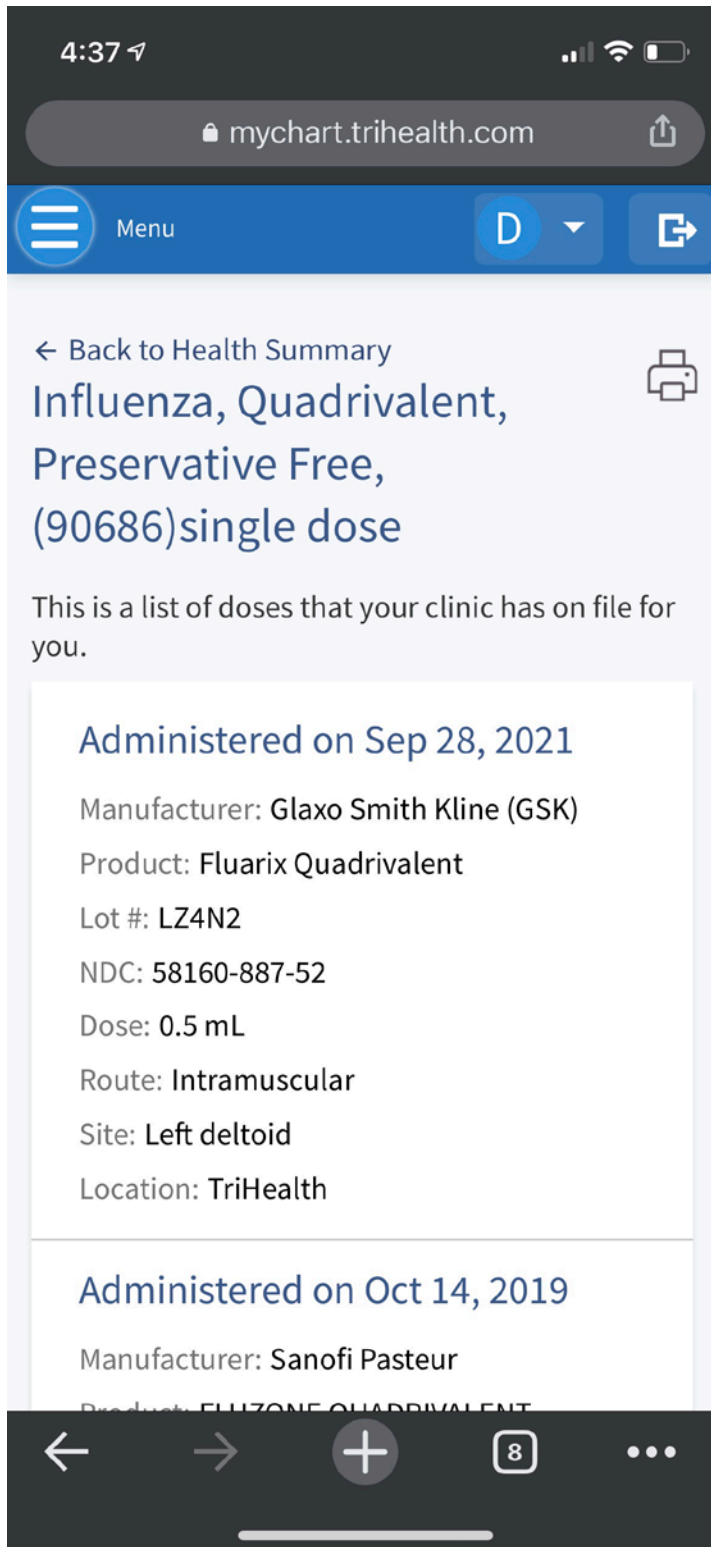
4:37

mychart.trihealth.com

Menu

D

← Back to Health Summary

Influenza, Quadrivalent, Preservative Free, (90686)single dose

This is a list of doses that your clinic has on file for you.

Administered on Sep 28, 2021

Manufacturer: Glaxo Smith Kline (GSK)

Product: Fluarix Quadrivalent

Lot #: LZ4N2

NDC: 58160-887-52

Dose: 0.5 mL

Route: Intramuscular

Site: Left deltoid

Location: TriHealth

Administered on Oct 14, 2019

Manufacturer: Sanofi Pasteur

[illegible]

8